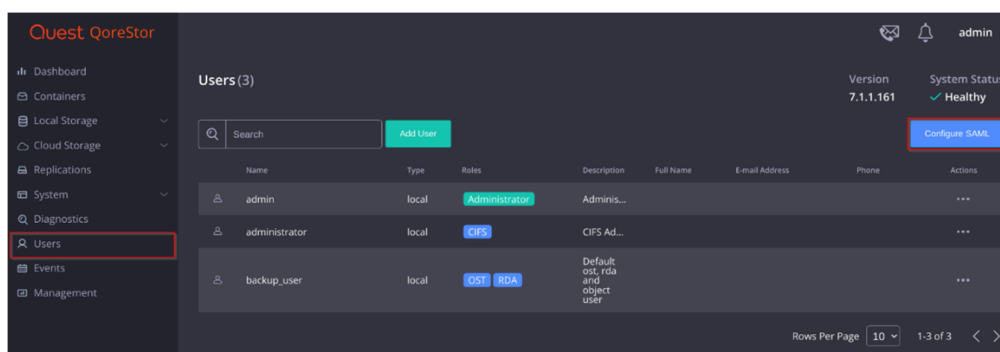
Quest QoreStor

admin

Dashboard
Containers
Local Storage
Cloud Storage
Replications
System
Diagnostics
Users
Events
Management

Users (3)

Version
7.1.1.161

System Status
Healthy

Search

Add User

Configure SAML

| Name | Type | Roles | Description | Full Name | E-mail Address | Phone | Actions |
|---|---|---|---|---|---|---|---|
| admin | local | Administrator | Adminis... | | | | ••• |
| administrator | local | CIFS | CIFS Ad... | | | | ••• |
| backup_user | local | OST RDA | Default ost, rda and object user | | | | ••• |

Rows Per Page 10

1-3 of 3